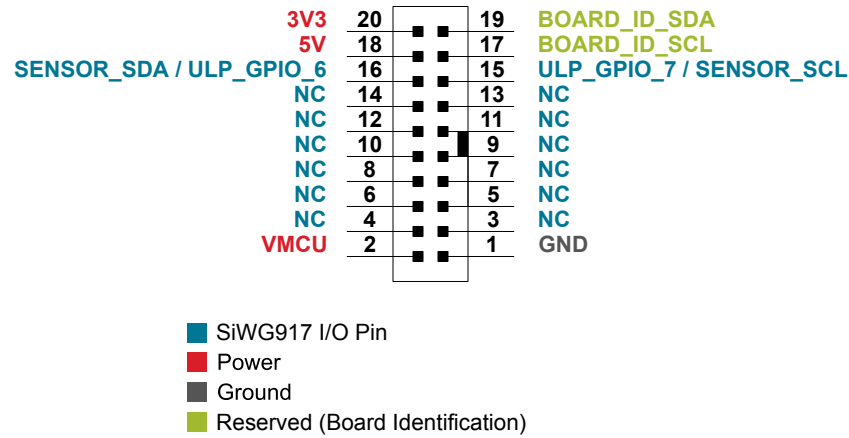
3V3 20 19 BOARD_ID_SDA
5V 18 17 BOARD_ID_SCL
SENSOR_SDA / ULP_GPIO_6 16 15 ULP_GPIO_7 / SENSOR_SCL
NC 14 13 NC
NC 12 11 NC
NC 10 9 NC
NC 8 7 NC
NC 6 5 NC
NC 4 3 NC
VMCU 2 1 GND

SiWG917 I/O Pin
Power
Ground
Reserved (Board Identification)